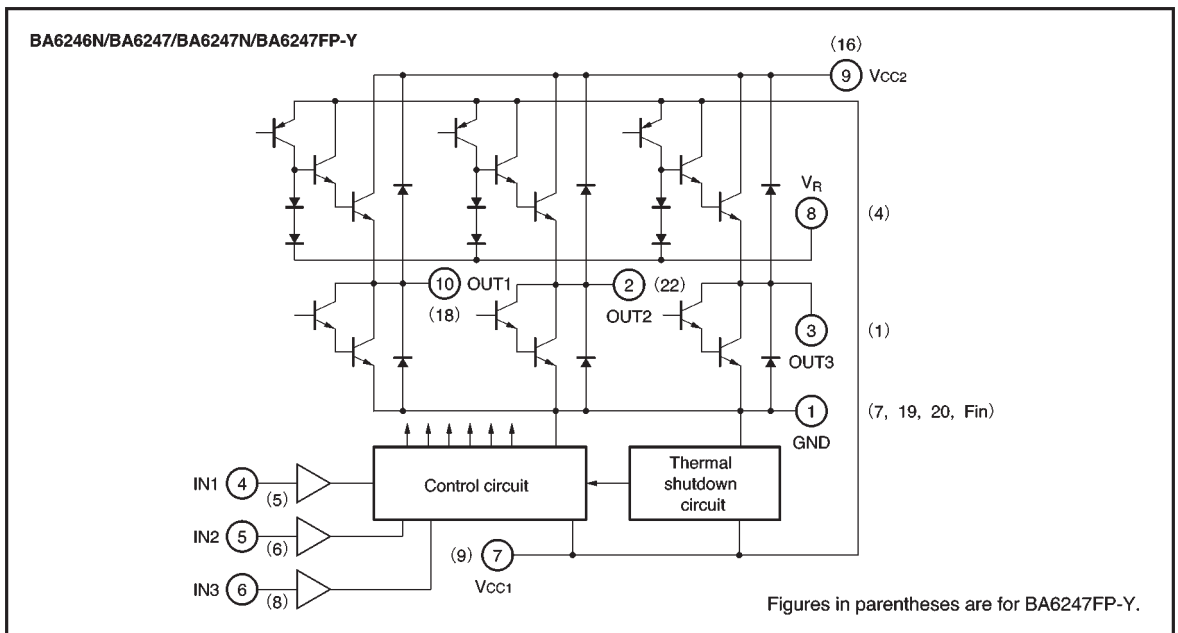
BA6246N/BA6247/BA6247N/BA6247FP-Y

(16)
9 $V_{CC2}$

$V_R$
8
(4)

10 OUT1
(18)

2 (22)
OUT2

3
OUT3
(1)

1
GND
(7, 19, 20, Fin)

Control circuit

Thermal shutdown circuit

IN1 4
(5)

IN2 5
(6)

IN3 6
(8)

(9) 7
$V_{CC1}$

Figures in parentheses are for BA6247FP-Y.